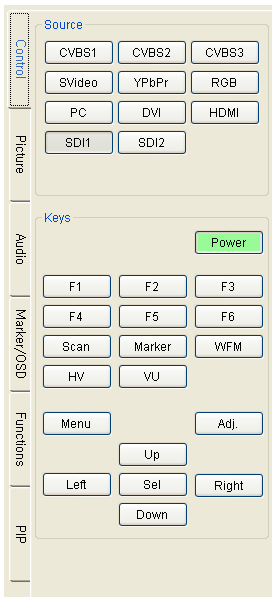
Control

Picture

Audio

Marker/OSD

Functions

PIP

Source

CVBS1
CVBS2
CVBS3
SVideo
YPbPr
RGB
PC
DVI
HDMI
SDI1
SDI2

Keys

Power

F1
F2
F3
F4
F5
F6
Scan
Marker
WFM
HV
VU

Menu
Adj.
Up
Left
Sel
Right
Down